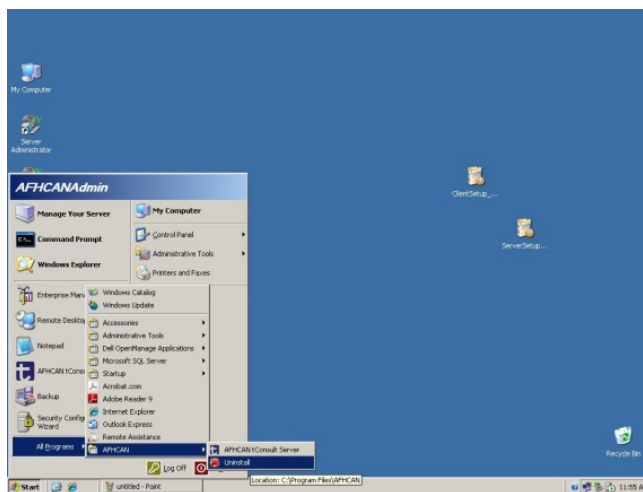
My Computer

Server Administrator

AFHCANAdmin

Manage Your Server

Command Prompt

Windows Explorer

Enterprise Mana

Remote Deskto

Notepad

AFHCAN tCons

Backup

Security Config Wizard

All Programs

My Computer

Control Panel

Administrative Tools

Printers and Faxes

Windows Catalog

Windows Update

Accessories

Administrative Tools

Dell OpenManage Applications

Microsoft SQL Server

Startup

Acrobat.com

Adobe Reader 9

Internet Explorer

Outlook Express

Remote Assistance

AFHCAN

AFHCAN tConsult Server

Uninstall

Location: C:\Program Files\AFHCAN

Log Off

ClientSetup_...

ServerSetup...

Recycle Bin

Start

untitled - Paint

11:55 A